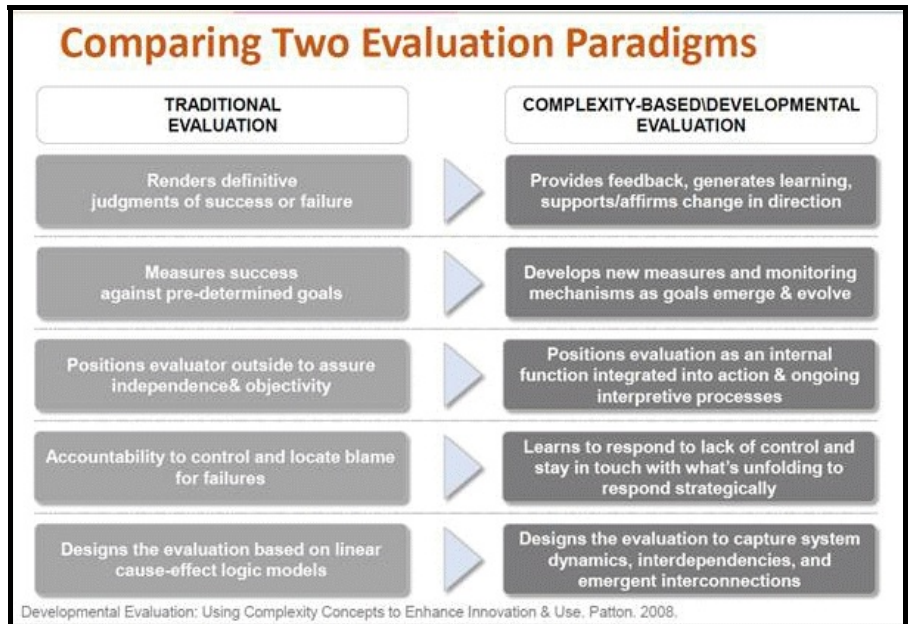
Comparing Two Evaluation Paradigms

TRADITIONAL EVALUATION

COMPLEXITY-BASED\DEVELOPMENTAL EVALUATION

Renders definitive judgments of success or failure

Provides feedback, generates learning, supports/affirms change in direction

Measures success against pre-determined goals

Develops new measures and monitoring mechanisms as goals emerge & evolve

Positions evaluator outside to assure independence& objectivity

Positions evaluation as an internal function integrated into action & ongoing interpretive processes

Accountability to control and locate blame for failures

Learns to respond to lack of control and stay in touch with what's unfolding to respond strategically

Designs the evaluation based on linear cause-effect logic models

Designs the evaluation to capture system dynamics, interdependencies, and emergent interconnections

Developmental Evaluation: Using Complexity Concepts to Enhance Innovation & Use. Patton. 2008.